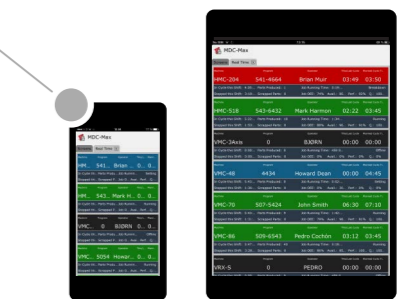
MDC-Max

Real Time

HMC-204 541-4664 Brian Muir 03:49 03:50

HMC-518 543-6432 Mark Harmon 02:22 03:45

VMC-3Axis 0 BJORN 00:00 00:00

VMC-48 4434 Howard Dean 00:00 04:45

VMC-70 507-5424 John Smith 06:30 07:10

VMC-86 509-6343 Pedro Cuchon 03:12 03:45

VRX-S 0 PEDRO 00:00 00:00

MDC-Max

Real Time

HMC... 541... Brian... 0... 0...

HMC... 543... Mark H... 0... 0...

VMC... 0 BJORN 0... 0...

VMC... 5054 Howar... 0... 0...

VMC... 507... John... 0... 0...